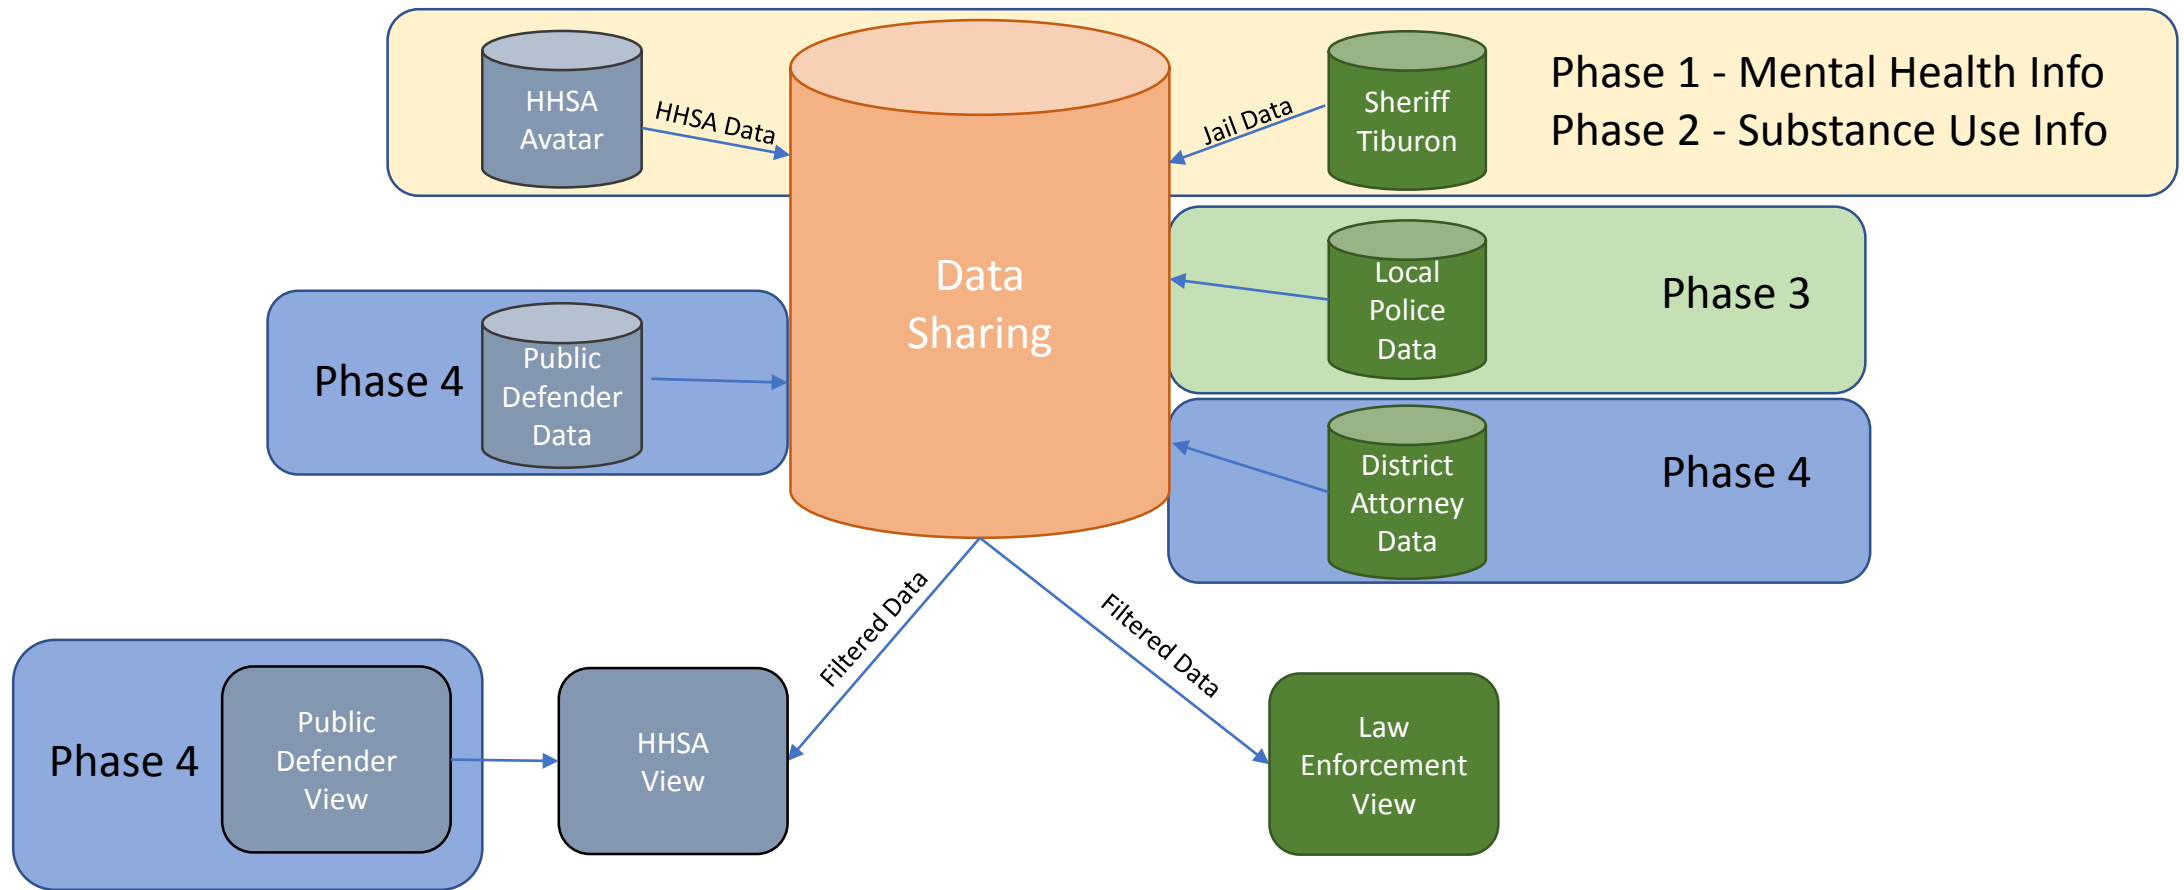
HHSA Avatar

HHSA Data

Data Sharing

Jail Data

Sheriff Tiburon

Phase 1 - Mental Health Info
Phase 2 - Substance Use Info

Local Police Data

Phase 3

Phase 4

Public Defender Data

District Attorney Data

Phase 4

Filtered Data

Filtered Data

Phase 4

Public Defender View

HHSA View

Law Enforcement View